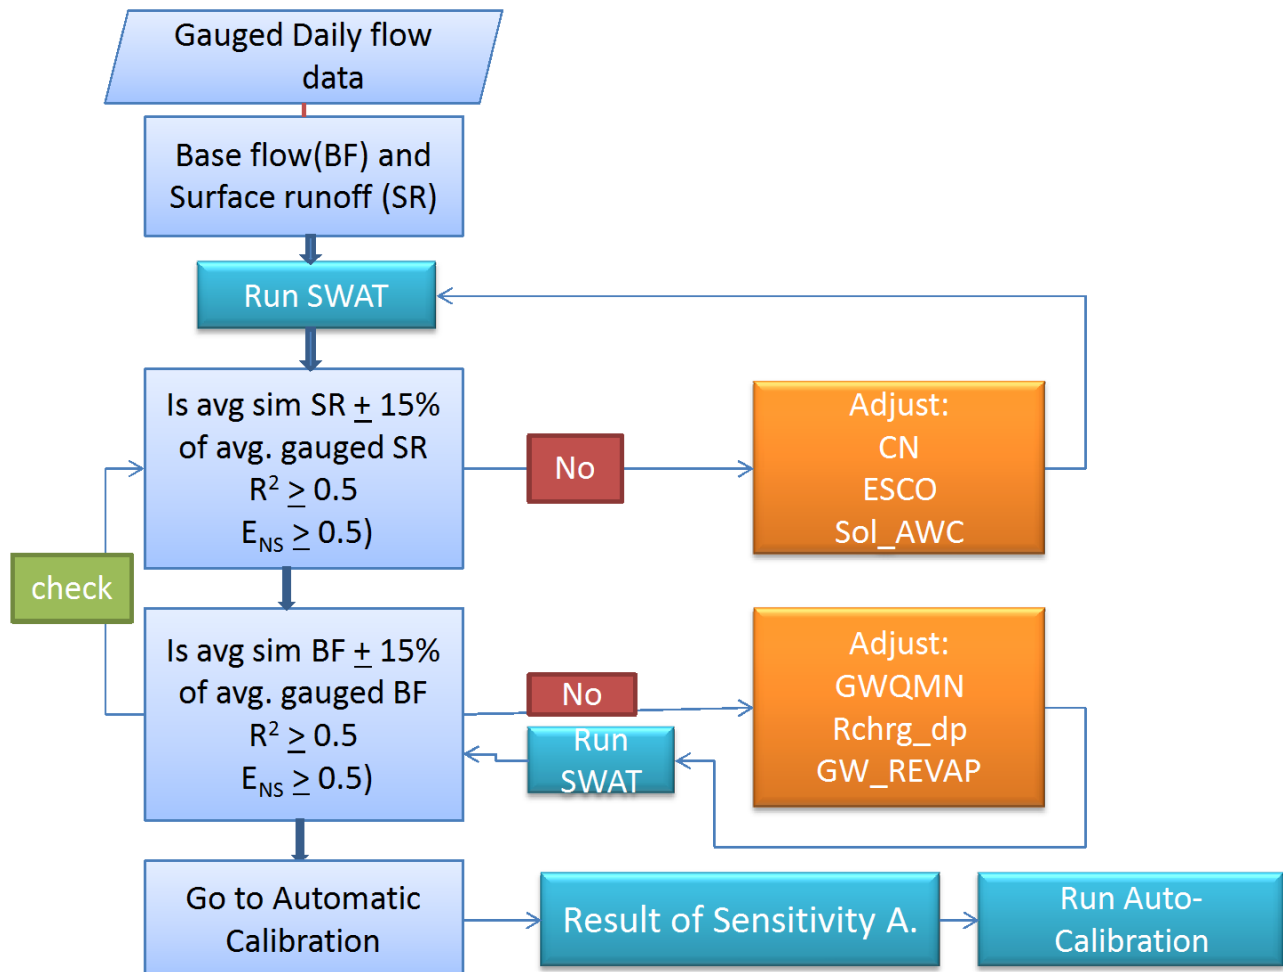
Gauged Daily flow data

Base flow(BF) and Surface runoff (SR)

Run SWAT

Is avg sim SR $\pm$ 15% of avg. gauged SR $R^2 \geq 0.5$ $E_{NS} \geq 0.5)$

No

Adjust:
CN
ESCO
Sol_AWC

check

Is avg sim BF $\pm$ 15% of avg. gauged BF $R^2 \geq 0.5$ $E_{NS} \geq 0.5)$

No

Run SWAT

Adjust:
GWQMN
Rchrg_dp
GW_REVAP

Go to Automatic Calibration

Result of Sensitivity A.

Run Auto-Calibration